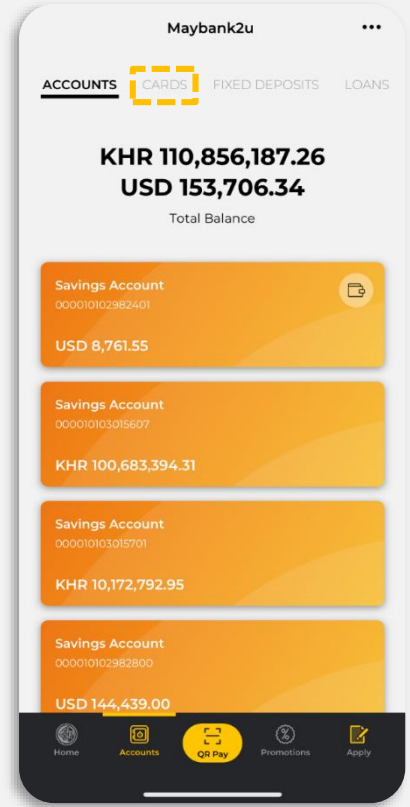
Maybank2u

ACCOUNTS CARDS FIXED DEPOSITS LOANS

KHR 110,856,187.26
USD 153,706.34
Total Balance

Savings Account
000010102982401
USD 8,761.55

Savings Account
000010103015607
KHR 100,683,394.31

Savings Account
000010103015701
KHR 10,172,792.95

Savings Account
000010102982800
USD 144,439.00

Home Accounts QR Pay Promotions Apply